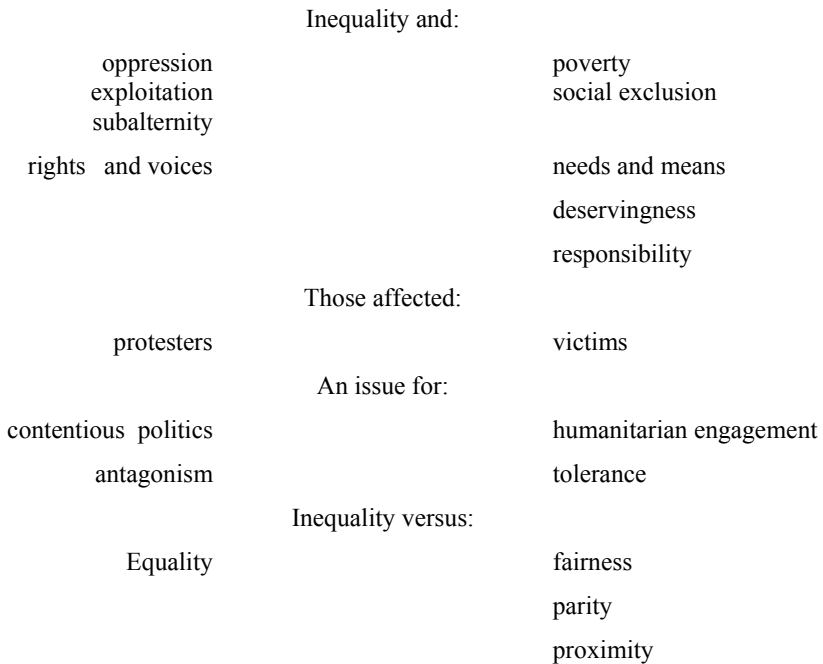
Inequality and:

oppression
exploitation
subalternity

rights and voices

poverty
social exclusion

needs and means

deservingness

responsibility

Those affected:

protesters

victims

An issue for:

contentious politics

antagonism

humanitarian engagement

tolerance

Inequality versus:

Equality

fairness

parity

proximity